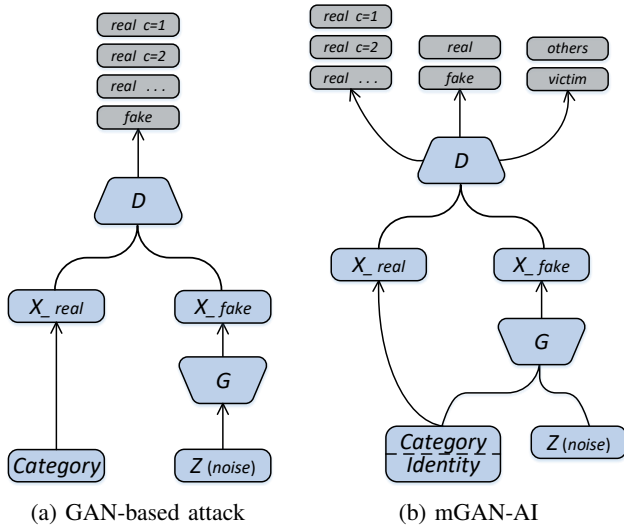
real c=1
real c=2
real ...
fake

D

X_ real
X_ fake

G

Category
Z (noise)

(a) GAN-based attack

real c=1
real c=2
real ...
real
fake
others
victim

D

X_ real
X_ fake

G

Category
Identity
Z (noise)

(b) mGAN-AI